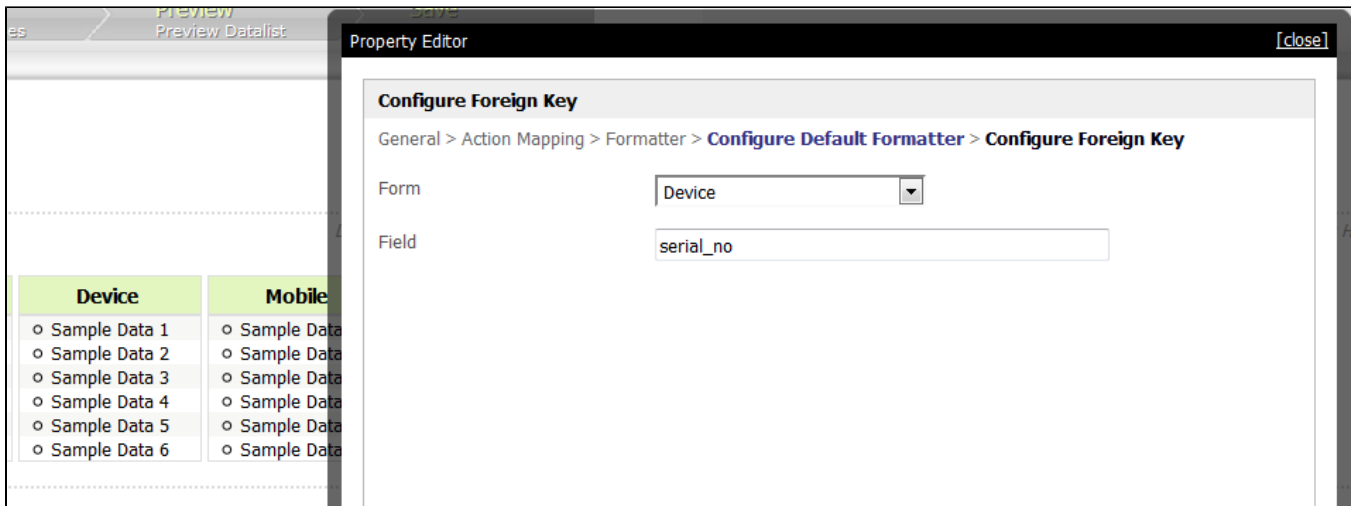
es
Preview
Preview Datalist
Save

Property Editor
[close]

Configure Foreign Key

General > Action Mapping > Formatter > Configure Default Formatter > Configure Foreign Key

Form
Device

Field
serial_no

| Device | Mobile |
|---|---|
| Sample Data 1 | Sample Data |
| Sample Data 2 | Sample Data |
| Sample Data 3 | Sample Data |
| Sample Data 4 | Sample Data |
| Sample Data 5 | Sample Data |
| Sample Data 6 | Sample Data |